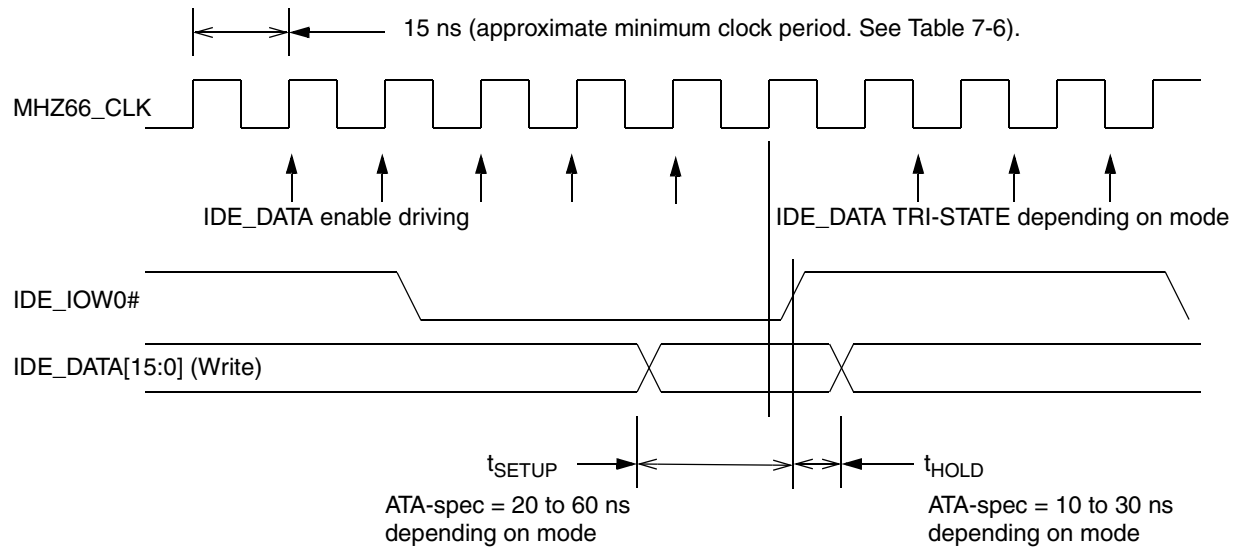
15 ns (approximate minimum clock period. See Table 7-6).

MHZ66_CLK

IDE_DATA enable driving

IDE_DATA TRI-STATE depending on mode

IDE_IOW0#

IDE_DATA[15:0] (Write)

$t_{SETUP}$

ATA-spec = 20 to 60 ns depending on mode

$t_{HOLD}$

ATA-spec = 10 to 30 ns depending on mode